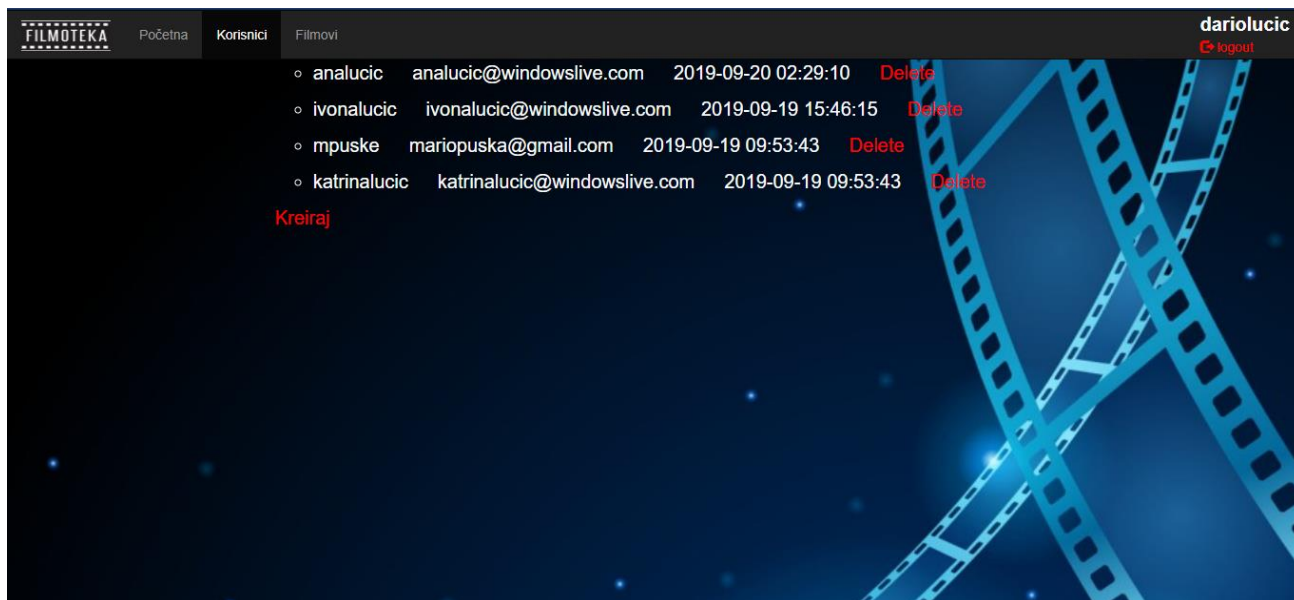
FILMOTEKA Početna Korisnici Filmovi

dariolucic
logout

- analucic analucic@windowslive.com 2019-09-20 02:29:10 Delete
- ivonalucic ivonalucic@windowslive.com 2019-09-19 15:46:15 Delete
- mpuske mariopuska@gmail.com 2019-09-19 09:53:43 Delete
- katrinalucic katrinalucic@windowslive.com 2019-09-19 09:53:43 Delete

Kreiraj